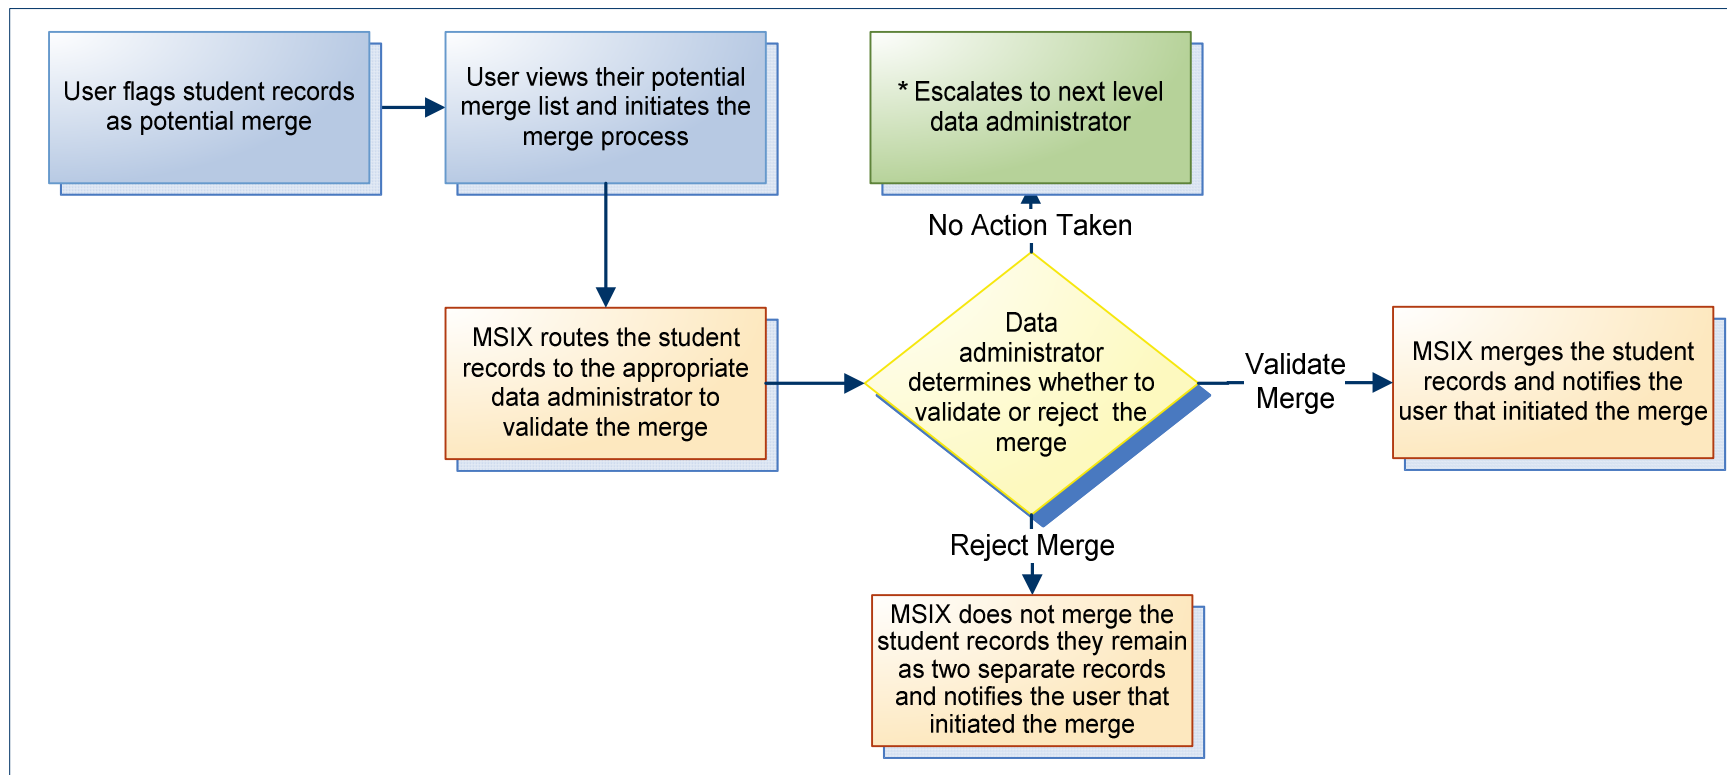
User flags student records as potential merge

User views their potential merge list and initiates the merge process

* Escalates to next level data administrator

No Action Taken

MSIX routes the student records to the appropriate data administrator to validate the merge

Data administrator determines whether to validate or reject the merge

Validate Merge

MSIX merges the student records and notifies the user that initiated the merge

Reject Merge

MSIX does not merge the student records they remain as two separate records and notifies the user that initiated the merge